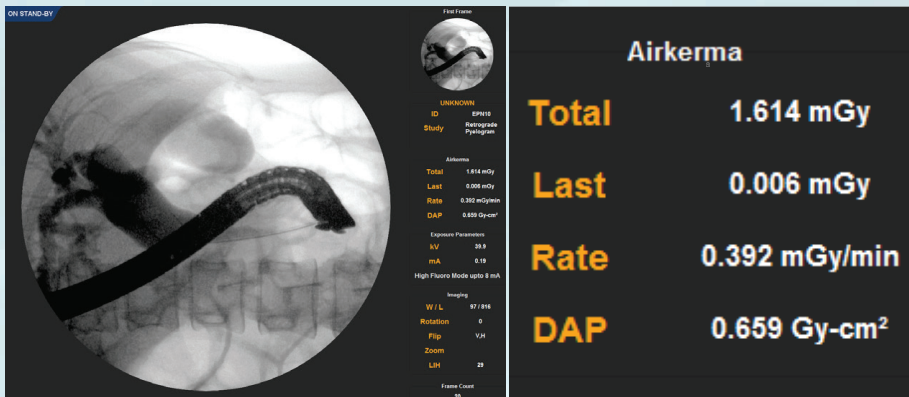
ON STAND-BY

First Frame

UNKNOWN

| | |
|---|---|
| ID | EPN10 |
| Study | Retrograde Pyelogram |

Airkerma

| | |
|---|---|
| Total | 1.614 mGy |
| Last | 0.006 mGy |
| Rate | 0.392 mGy/min |
| DAP | 0.659 Gy-cm² |

Exposure Parameters

| | |
|---|---|
| kV | 39.9 |
| mA | 0.19 |

High Fluoro Mode upto 8 mA

Imaging

| | |
|---|---|
| W / L | 97 / 816 |
| Rotation | 0 |
| Flip | V,H |
| Zoom | |
| LIH | 29 |

Frame Count

30

Airkerma

| | |
|---|---|
| Total | 1.614 mGy |
| Last | 0.006 mGy |
| Rate | 0.392 mGy/min |
| DAP | 0.659 Gy-cm² |